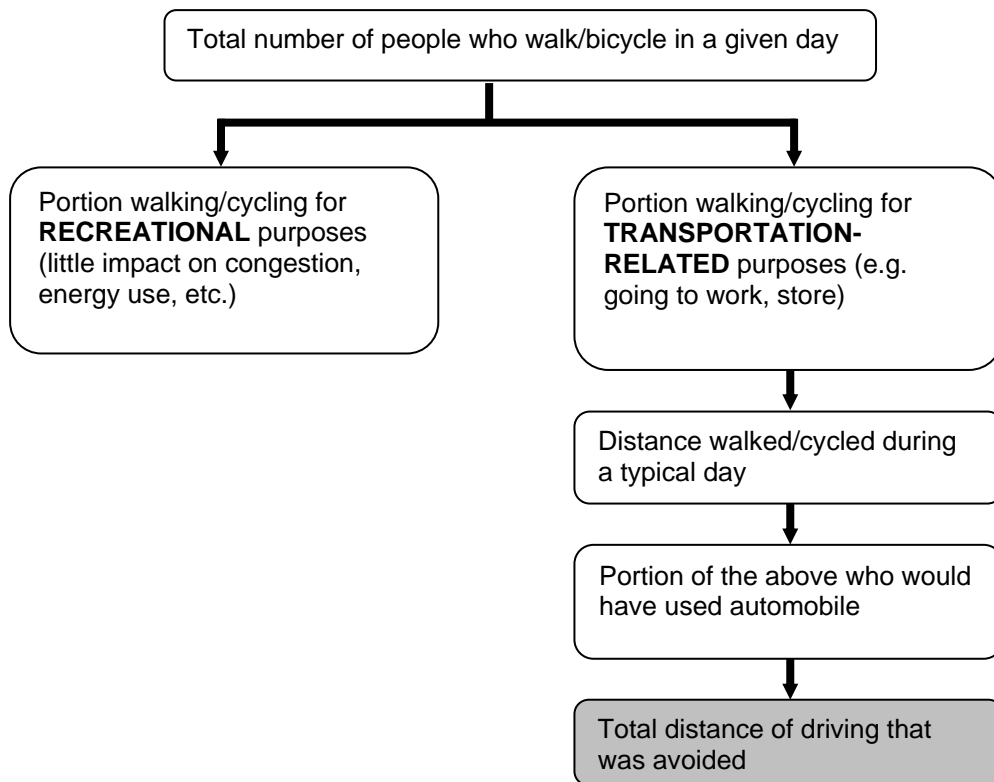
Total number of people who walk/bicycle in a given day

Portion walking/cycling for **RECREATIONAL** purposes (little impact on congestion, energy use, etc.)

Portion walking/cycling for **TRANSPORTATION-RELATED** purposes (e.g. going to work, store)

Distance walked/cycled during a typical day

Portion of the above who would have used automobile

Total distance of driving that was avoided